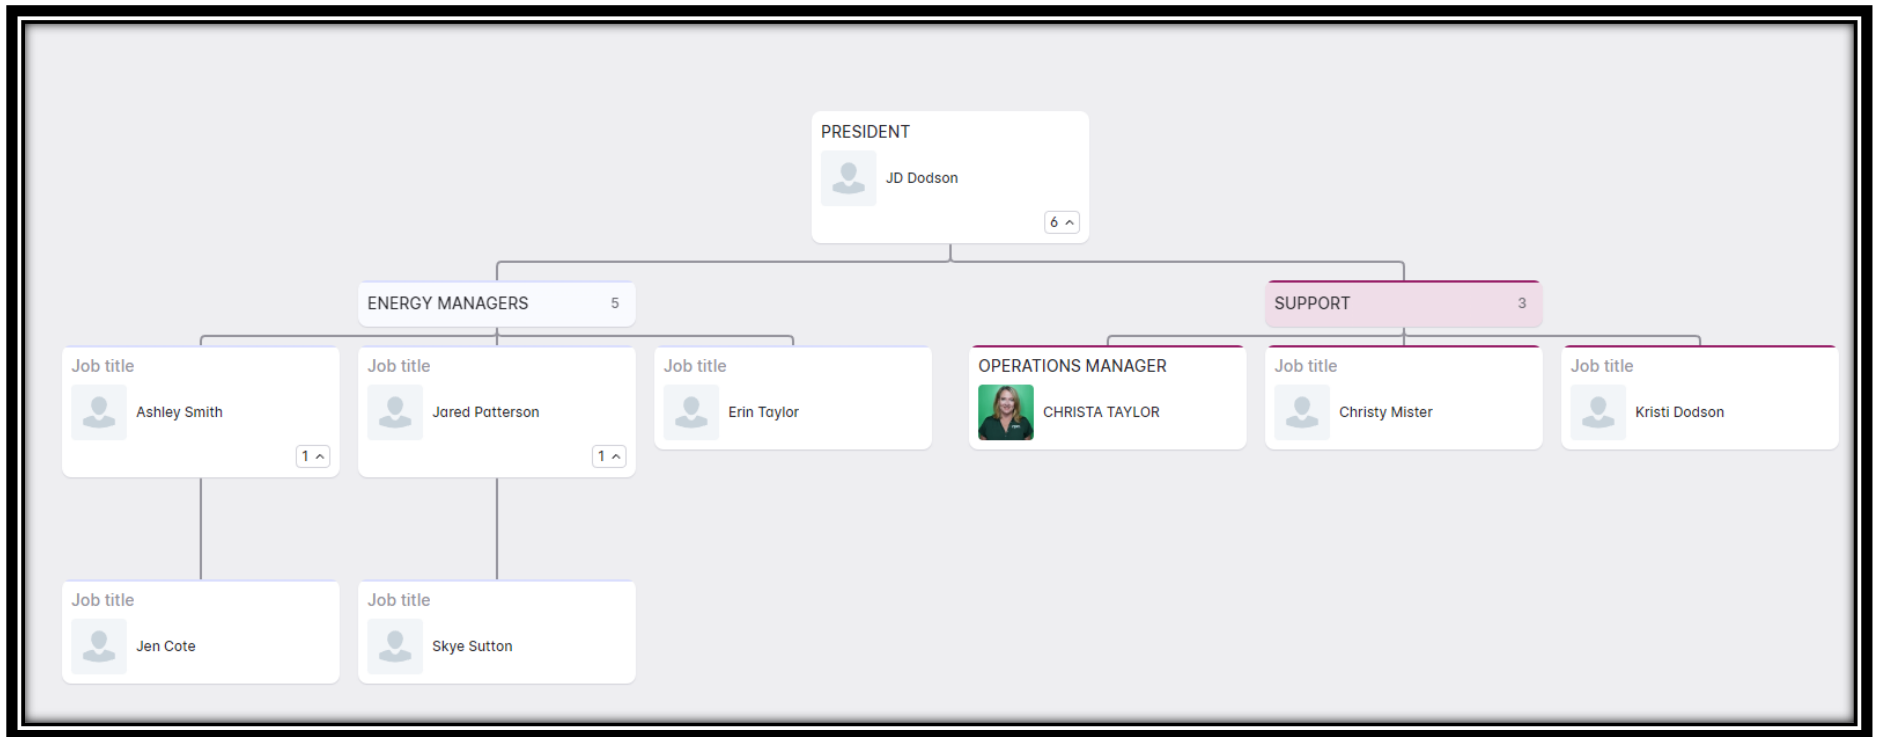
PRESIDENT
JD Dodson
6

ENERGY MANAGERS 5

SUPPORT 3

Job title
Ashley Smith
1

Job title
Jared Patterson
1

Job title
Erin Taylor

OPERATIONS MANAGER
CHRISTA TAYLOR

Job title
Christy Mister

Job title
Kristi Dodson

Job title
Jen Cote

Job title
Skye Sutton